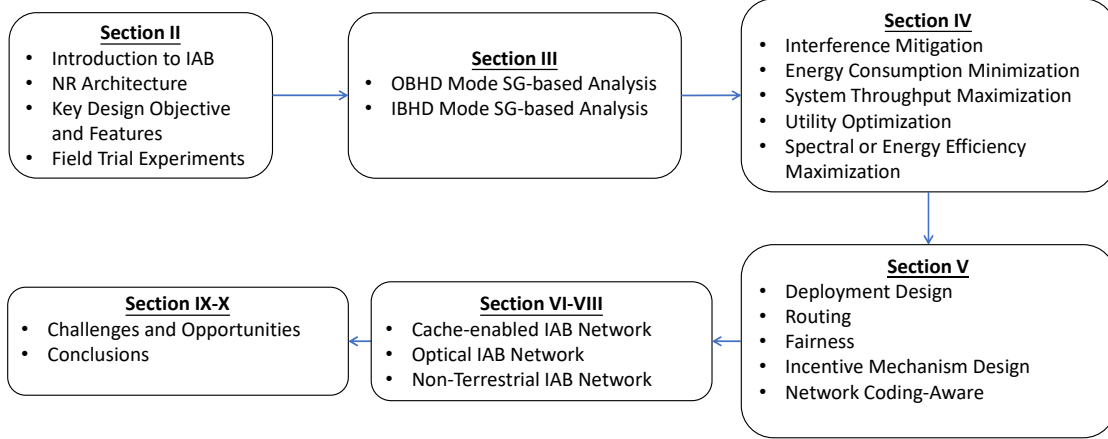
**Section II**
- Introduction to IAB
- NR Architecture
- Key Design Objective and Features
- Field Trial Experiments

**Section III**
- OBHD Mode SG-based Analysis
- IBHD Mode SG-based Analysis

**Section IV**
- Interference Mitigation
- Energy Consumption Minimization
- System Throughput Maximization
- Utility Optimization
- Spectral or Energy Efficiency Maximization

**Section V**
- Deployment Design
- Routing
- Fairness
- Incentive Mechanism Design
- Network Coding-Aware

**Section VI-VIII**
- Cache-enabled IAB Network
- Optical IAB Network
- Non-Terrestrial IAB Network

**Section IX-X**
- Challenges and Opportunities
- Conclusions